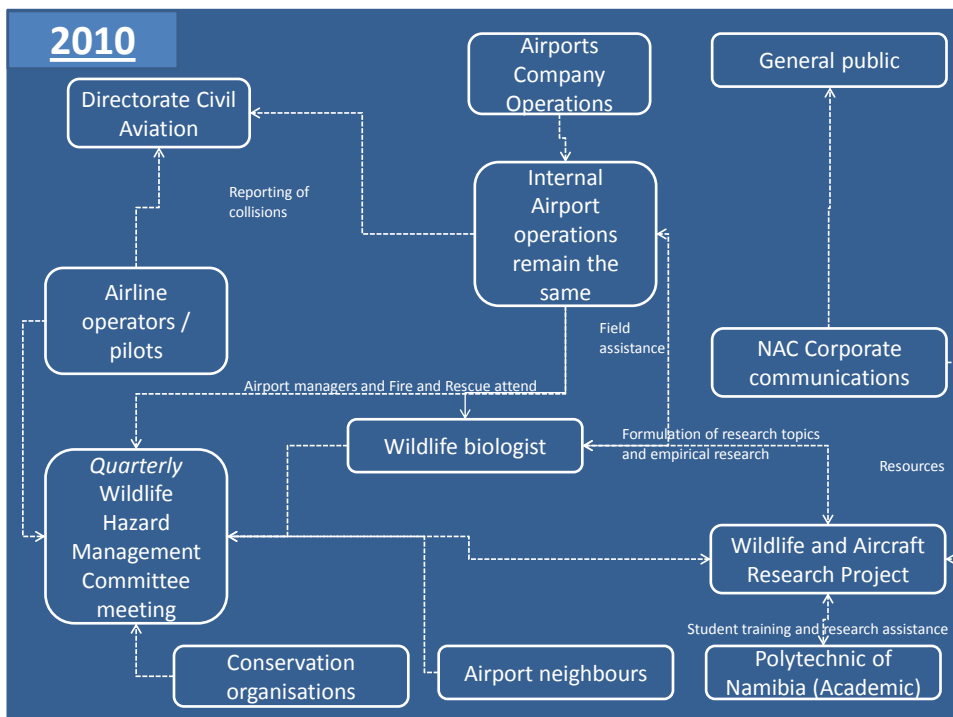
2010

Airports Company Operations

General public

Directorate Civil Aviation

Reporting of collisions

Internal Airport operations remain the same

Airline operators / pilots

Field assistance

NAC Corporate communications

Airport managers and Fire and Rescue attend

Wildlife biologist

Formulation of research topics and empirical research

Resources

*Quarterly* Wildlife Hazard Management Committee meeting

Wildlife and Aircraft Research Project

Student training and research assistance

Conservation organisations

Airport neighbours

Polytechnic of Namibia (Academic)